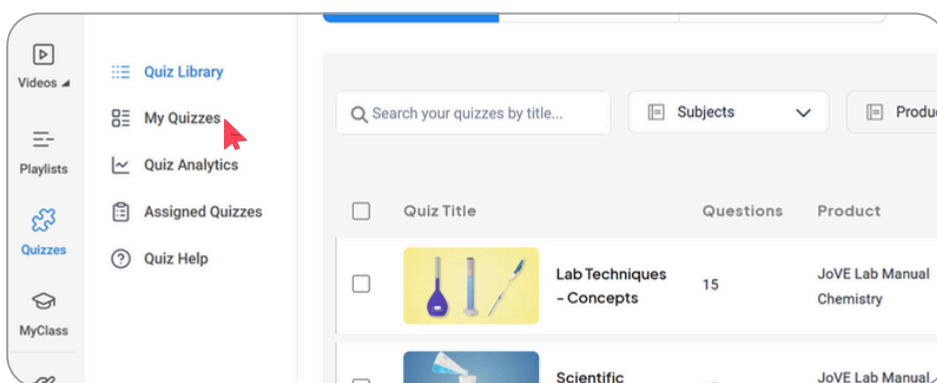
Videos

Playlists

Quizzes

MyClass

Quiz Library

My Quizzes

Quiz Analytics

Assigned Quizzes

Quiz Help

Search your quizzes by title...

Subjects

Produ

| Quiz Title | Questions | Product |
|---|---|---|
| Lab Techniques - Concepts | 15 | JoVE Lab Manual Chemistry |
| Scientific | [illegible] | JoVE Lab Manual |